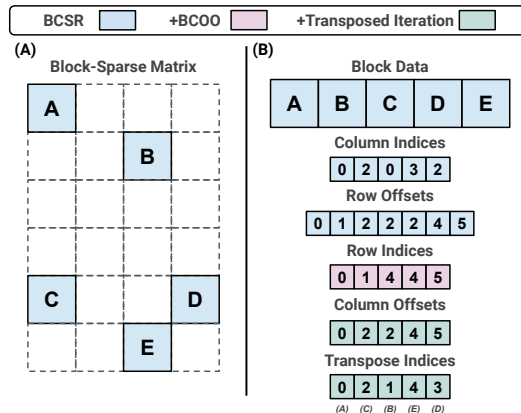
BCSR
+BCOO
+Transposed Iteration

(A)
Block-Sparse Matrix

| A | | | |
|---|---|---|---|
| | | B | |
| | | | |
| | | | |
| C | | | D |
| | | E | |

(B)
Block Data

| A | B | C | D | E |
|---|---|---|---|---|

Column Indices

| 0 | 2 | 0 | 3 | 2 |
|---|---|---|---|---|

Row Offsets

| 0 | 1 | 2 | 2 | 2 | 4 | 5 |
|---|---|---|---|---|---|---|

Row Indices

| 0 | 1 | 4 | 4 | 5 |
|---|---|---|---|---|

Column Offsets

| 0 | 2 | 2 | 4 | 5 |
|---|---|---|---|---|

Transpose Indices

| 0 | 2 | 1 | 4 | 3 |
|---|---|---|---|---|
| (A) | (C) | (B) | (E) | (D) |